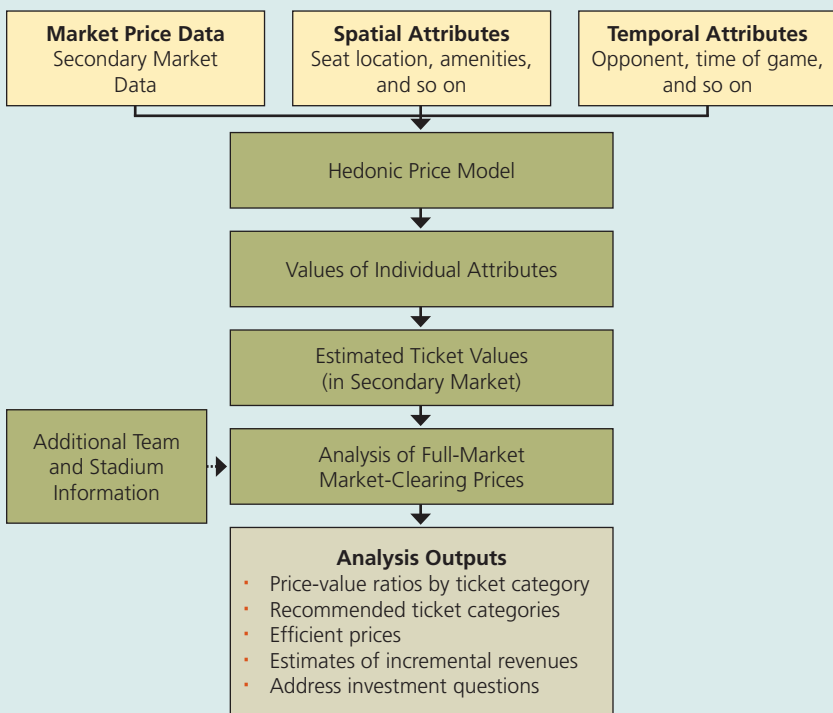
**Market Price Data**
Secondary Market Data

**Spatial Attributes**
Seat location, amenities, and so on

**Temporal Attributes**
Opponent, time of game, and so on

Hedonic Price Model

Values of Individual Attributes

Estimated Ticket Values (in Secondary Market)

Additional Team and Stadium Information

Analysis of Full-Market Market-Clearing Prices

**Analysis Outputs**
- Price-value ratios by ticket category
- Recommended ticket categories
- Efficient prices
- Estimates of incremental revenues
- Address investment questions